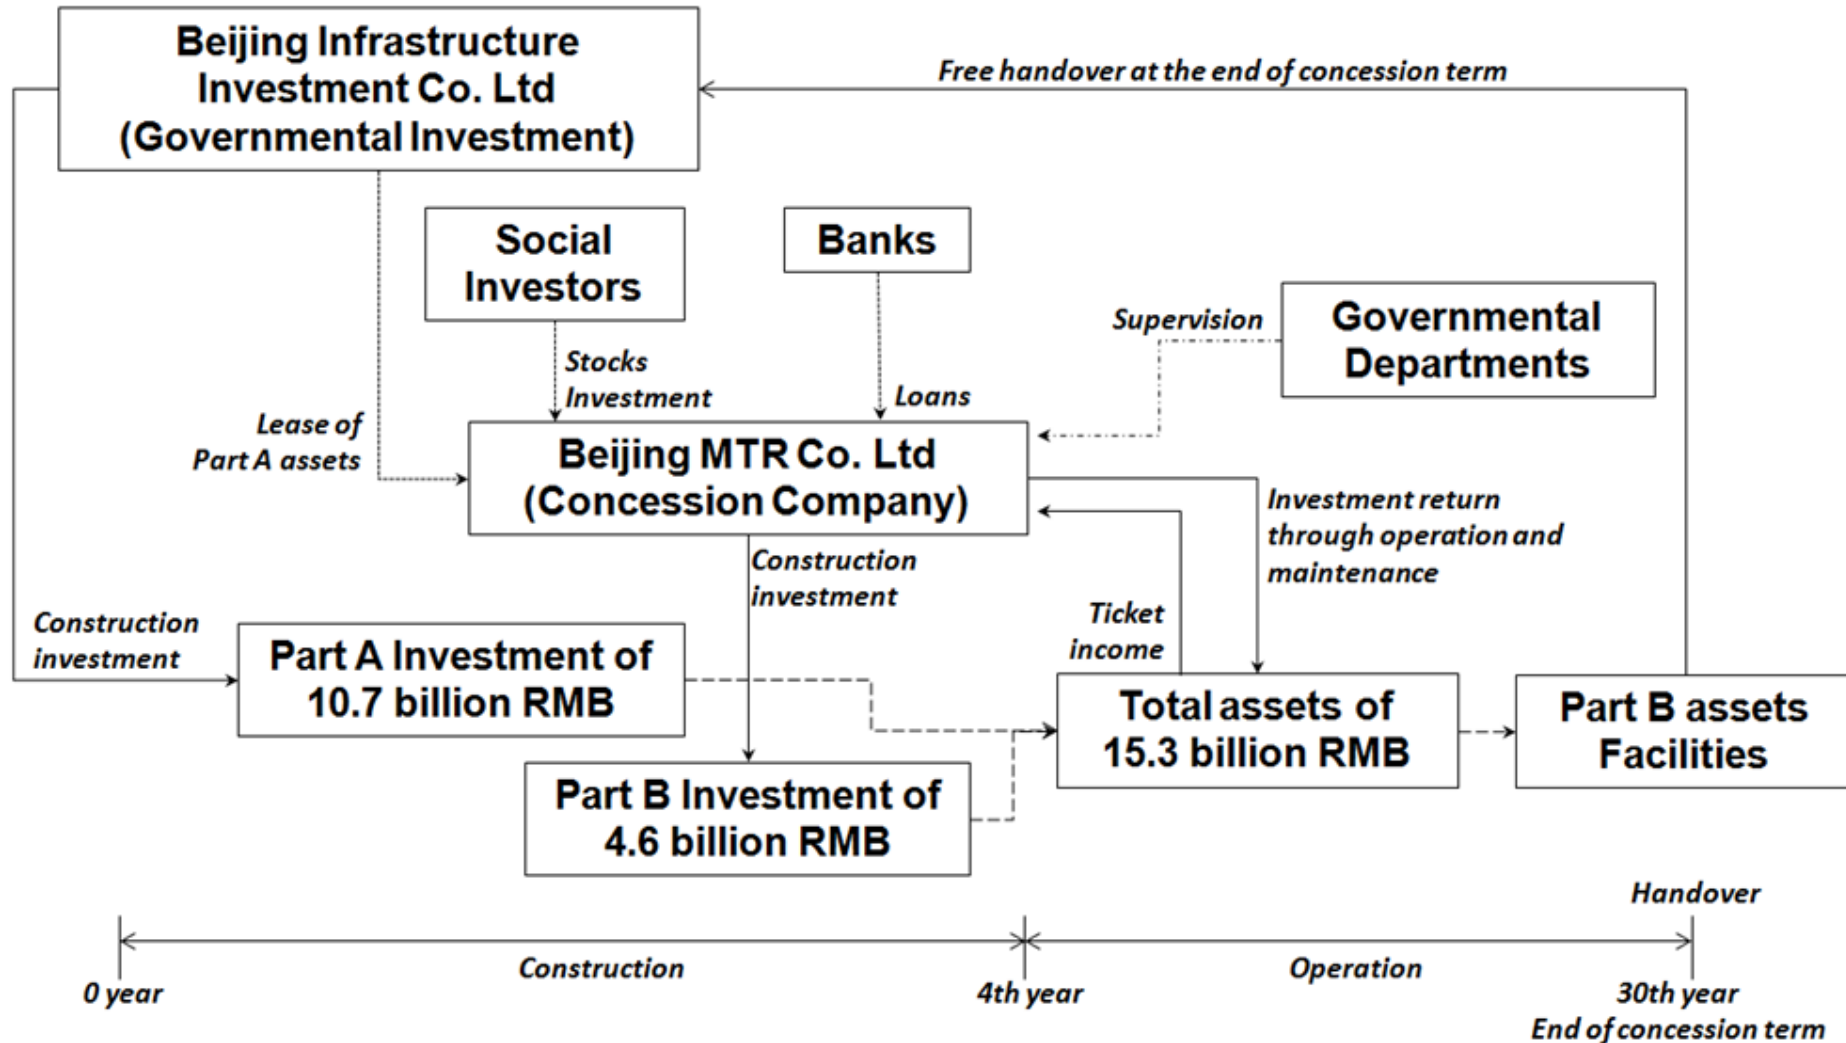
Beijing Infrastructure Investment Co. Ltd (Governmental Investment)

Free handover at the end of concession term

Social Investors

Banks

Supervision

Governmental Departments

Stocks Investment

Loans

Lease of Part A assets

Beijing MTR Co. Ltd (Concession Company)

Investment return through operation and maintenance

Construction investment

Ticket income

Construction investment

Part A Investment of 10.7 billion RMB

Total assets of 15.3 billion RMB

Part B assets Facilities

Part B Investment of 4.6 billion RMB

Handover

Construction

Operation

0 year

4th year

30th year
End of concession term